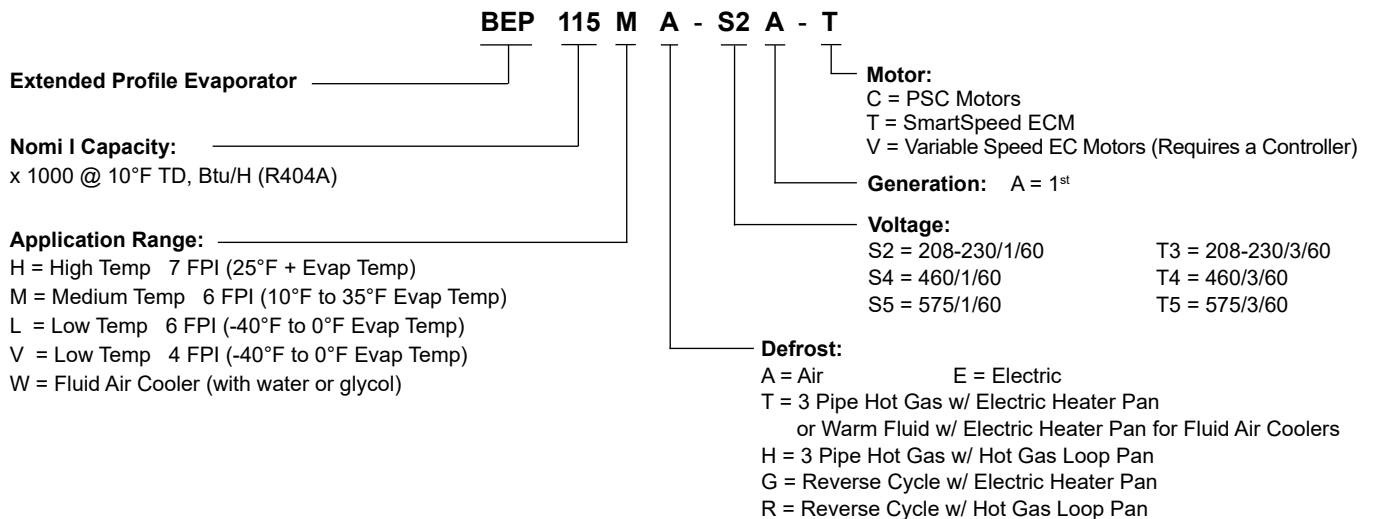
BEP 115 M A - S2 A - T

Extended Profile Evaporator

Nomi l Capacity:
x 1000 @ 10°F TD, Btu/H (R404A)

Application Range:
H = High Temp 7 FPI (25°F + Evap Temp)
M = Medium Temp 6 FPI (10°F to 35°F Evap Temp)
L = Low Temp 6 FPI (-40°F to 0°F Evap Temp)
V = Low Temp 4 FPI (-40°F to 0°F Evap Temp)
W = Fluid Air Cooler (with water or glycol)

Motor:
C = PSC Motors
T = SmartSpeed ECM
V = Variable Speed EC Motors (Requires a Controller)

Generation: A = 1$^{st}$

Voltage:
S2 = 208-230/1/60
S4 = 460/1/60
S5 = 575/1/60
T3 = 208-230/3/60
T4 = 460/3/60
T5 = 575/3/60

Defrost:
A = Air
E = Electric
T = 3 Pipe Hot Gas w/ Electric Heater Pan or Warm Fluid w/ Electric Heater Pan for Fluid Air Coolers
H = 3 Pipe Hot Gas w/ Hot Gas Loop Pan
G = Reverse Cycle w/ Electric Heater Pan
R = Reverse Cycle w/ Hot Gas Loop Pan